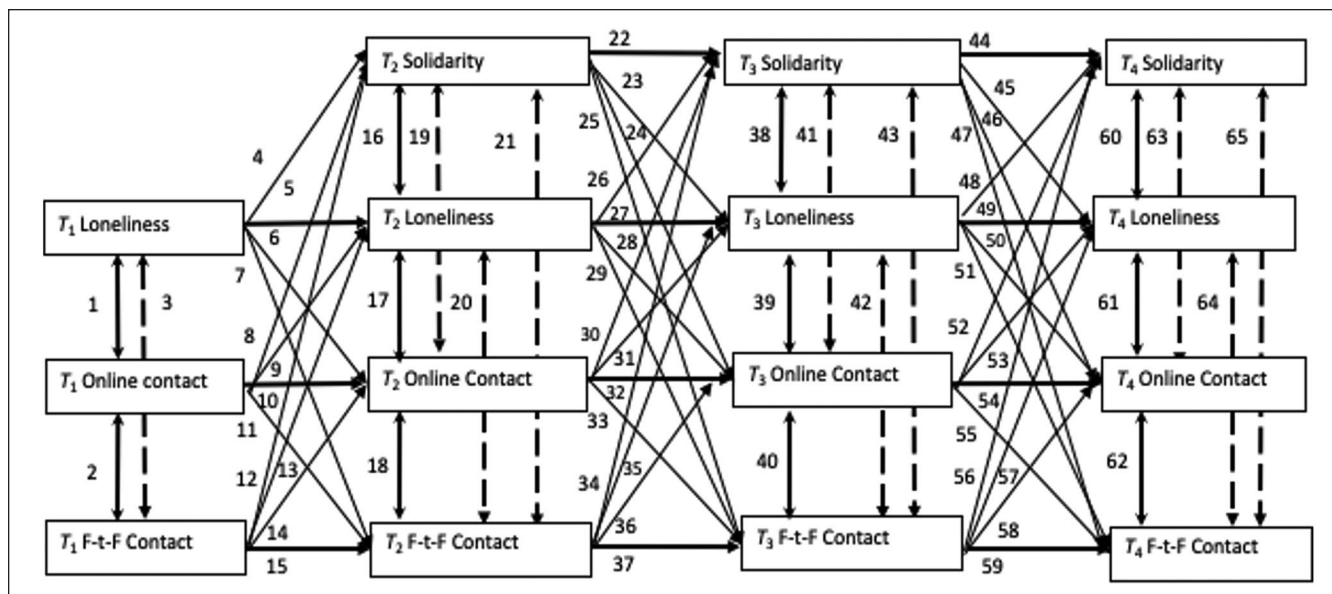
$T_2$ Solidarity

$T_3$ Solidarity

$T_4$ Solidarity

$T_1$ Loneliness

$T_2$ Loneliness

$T_3$ Loneliness

$T_4$ Loneliness

$T_1$ Online contact

$T_2$ Online Contact

$T_3$ Online Contact

$T_4$ Online Contact

$T_1$ F-t-F Contact

$T_2$ F-t-F Contact

$T_3$ F-t-F Contact

$T_4$ F-t-F Contact

1 2 3 4 5 6 7 8 9 10 11 12 13 14 15 16 17 18 19 20 21 22 23 24 25 26 27 28 29 30 31 32 33 34 35 36 37 38 39 40 41 42 43 44 45 46 47 48 49 50 51 52 53 54 55 56 57 58 59 60 61 62 63 64 65